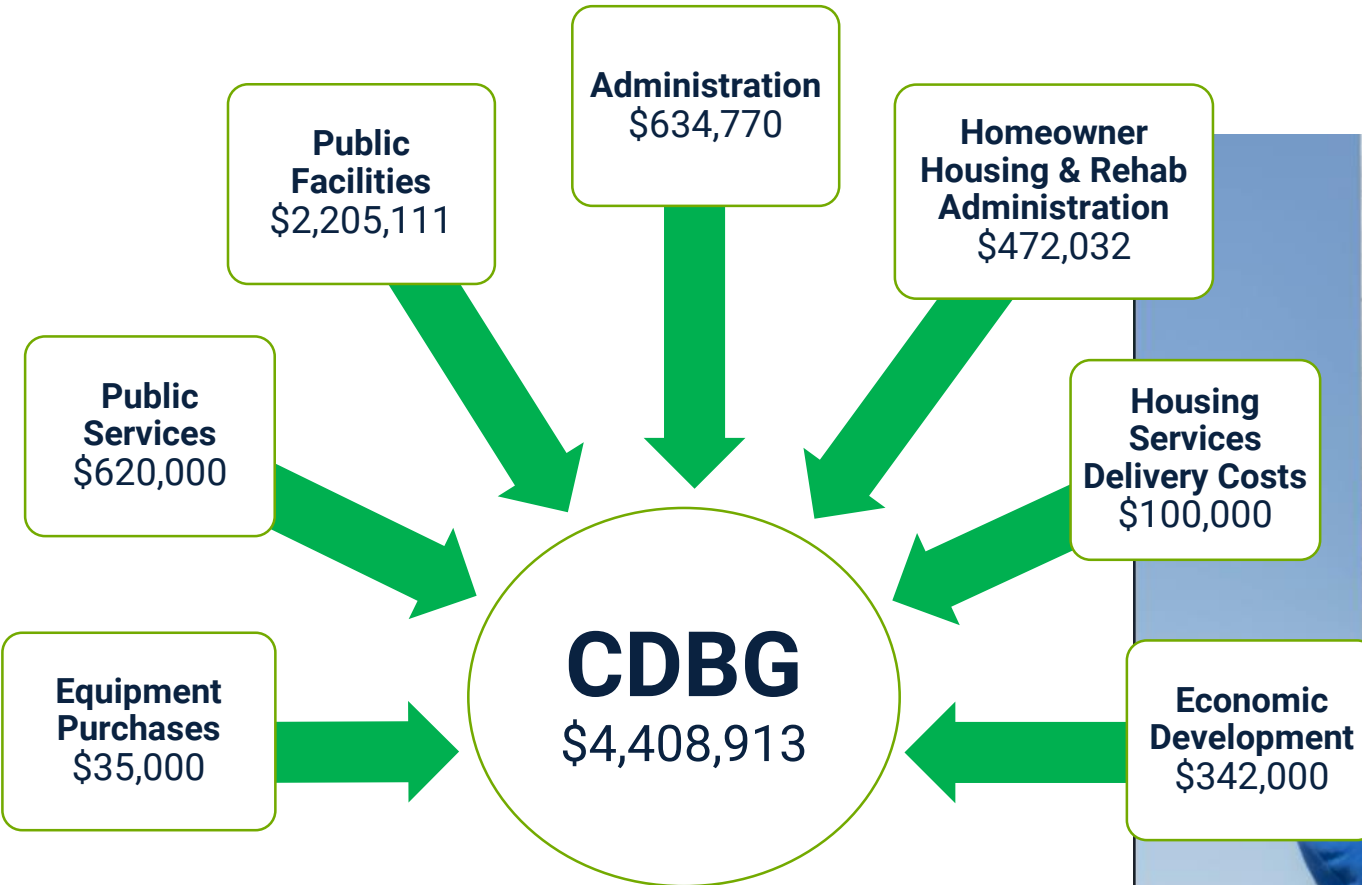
Administration
$634,770

Public Facilities
$2,205,111

Homeowner Housing & Rehab Administration
$472,032

Public Services
$620,000

Housing Services Delivery Costs
$100,000

CDBG
$4,408,913

Equipment Purchases
$35,000

Economic Development
$342,000